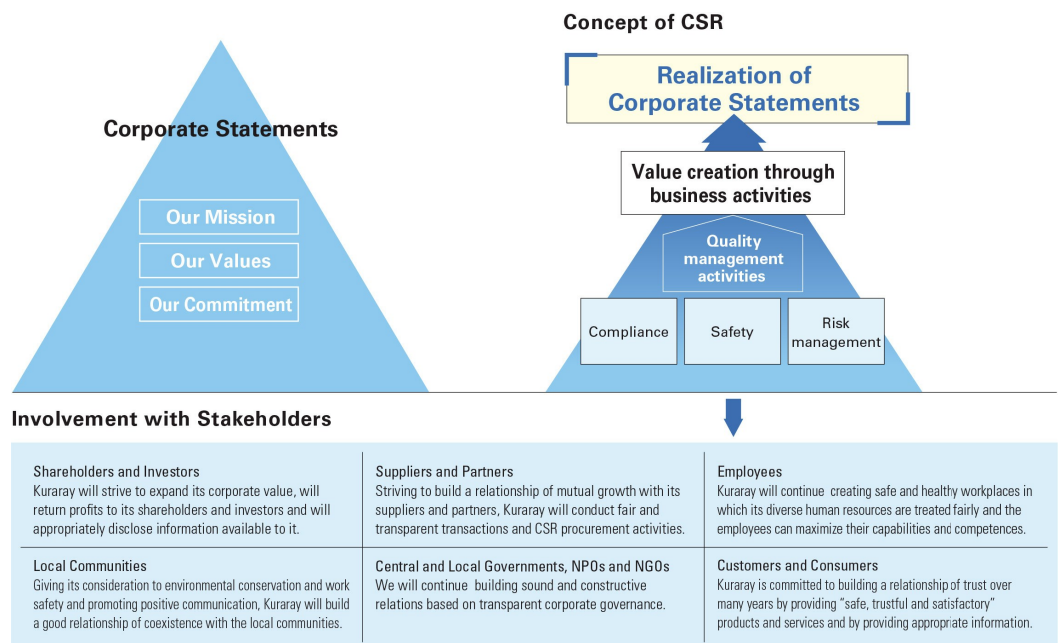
Corporate Statements

Our Mission

Our Values

Our Commitment

Concept of CSR

Realization of Corporate Statements

Value creation through business activities

Quality management activities

Compliance

Safety

Risk management

Involvement with Stakeholders

| Shareholders and Investors<br>Kuraray will strive to expand its corporate value, will return profits to its shareholders and investors and will appropriately disclose information available to it. | Suppliers and Partners<br>Striving to build a relationship of mutual growth with its suppliers and partners, Kuraray will conduct fair and transparent transactions and CSR procurement activities. | Employees<br>Kuraray will continue creating safe and healthy workplaces in which its diverse human resources are treated fairly and the employees can maximize their capabilities and competences. |
|---|---|---|
| Local Communities<br>Giving its consideration to environmental conservation and work safety and promoting positive communication, Kuraray will build a good relationship of coexistence with the local communities. | Central and Local Governments, NPOs and NGOs<br>We will continue building sound and constructive relations based on transparent corporate governance. | Customers and Consumers<br>Kuraray is committed to building a relationship of trust over many years by providing "safe, trustful and satisfactory" products and services and by providing appropriate information. |